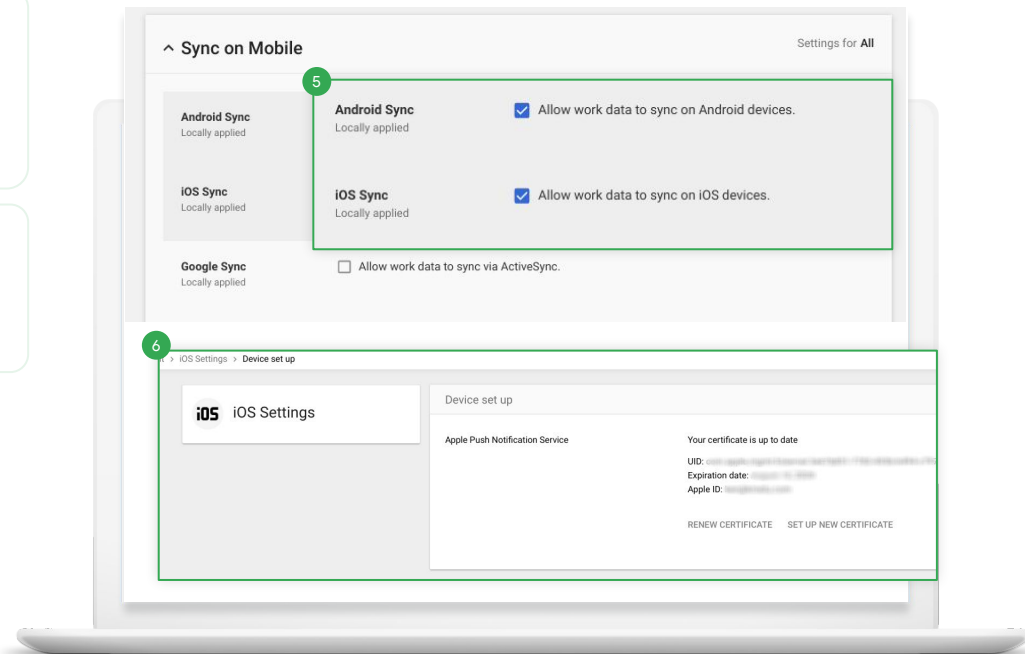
^ Sync on Mobile

Settings for **All**

Android Sync
Locally applied

iOS Sync
Locally applied

5

Android Sync
Locally applied

Allow work data to sync on Android devices.

iOS Sync
Locally applied

Allow work data to sync on iOS devices.

Google Sync
Locally applied

Allow work data to sync via ActiveSync.

6

> iOS Settings > Device set up

iOS iOS Settings

Device set up

Apple Push Notification Service

Your certificate is up to date

UID: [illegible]
Expiration date: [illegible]
Apple ID: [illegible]

RENEW CERTIFICATE SET UP NEW CERTIFICATE